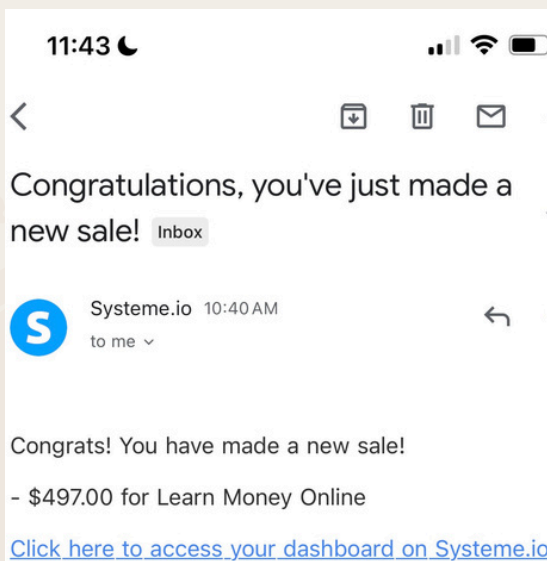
11:43

Congratulations, you've just made a new sale! Inbox

S

Systeme.io 10:40 AM

to me

Congrats! You have made a new sale!

- $497.00 for Learn Money Online

Click here to access your dashboard on Systeme.io